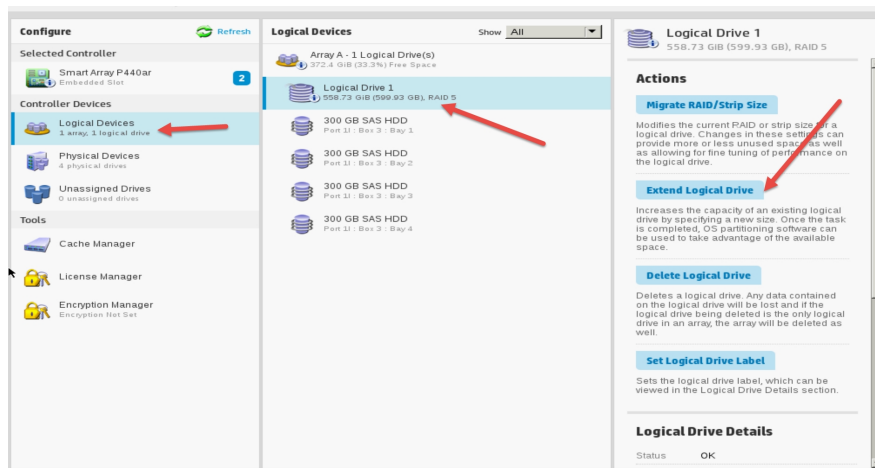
Configure

Refresh

Selected Controller

Smart Array P440ar
Embedded Slot

2

Controller Devices

Logical Devices
1 array, 1 logical drive

Physical Devices
4 physical drives

Unassigned Drives
0 unassigned drives

Tools

Cache Manager

License Manager

Encryption Manager
Encryption Not Set

Logical Devices

Show All

Array A - 1 Logical Drive(s)
372.4 GiB (33.3%) Free Space

Logical Drive 1
558.73 GiB (599.93 GB), RAID 5

300 GB SAS HDD
Port 1I : Box 3 : Bay 1

300 GB SAS HDD
Port 1I : Box 3 : Bay 2

300 GB SAS HDD
Port 1I : Box 3 : Bay 3

300 GB SAS HDD
Port 1I : Box 3 : Bay 4

Logical Drive 1
558.73 GiB (599.93 GB), RAID 5

Actions

Migrate RAID/Strip Size

Modifies the current RAID or strip size for a logical drive. Changes in these settings can provide more or less unused space as well as allowing for fine tuning of performance on the logical drive.

Extend Logical Drive

Increases the capacity of an existing logical drive by specifying a new size. Once the task is completed, OS partitioning software can be used to take advantage of the available space.

Delete Logical Drive

Deletes a logical drive. Any data contained on the logical drive will be lost and if the logical drive being deleted is the only logical drive in an array, the array will be deleted as well.

Set Logical Drive Label

Sets the logical drive label, which can be viewed in the Logical Drive Details section.

Logical Drive Details

Status OK